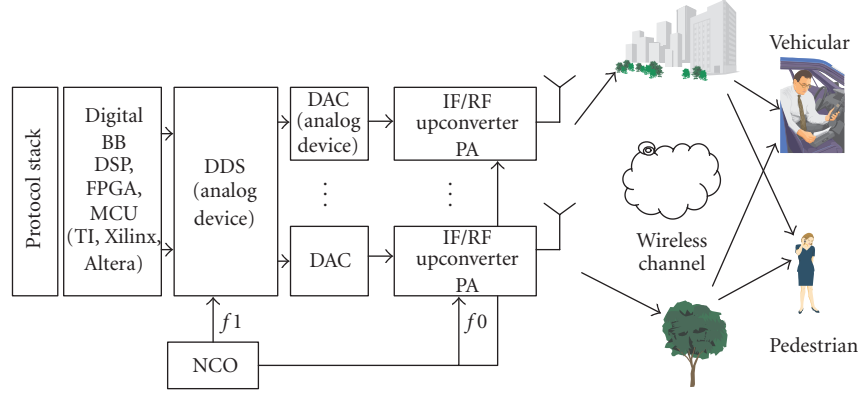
Protocol stack

Digital BB DSP, FPGA, MCU (TI, Xilinx, Altera)

DDS (analog device)

DAC (analog device)

⋮

DAC

IF/RF upconverter PA

⋮

IF/RF upconverter PA

$f1$

$f0$

NCO

Vehicular

Wireless channel

Pedestrian